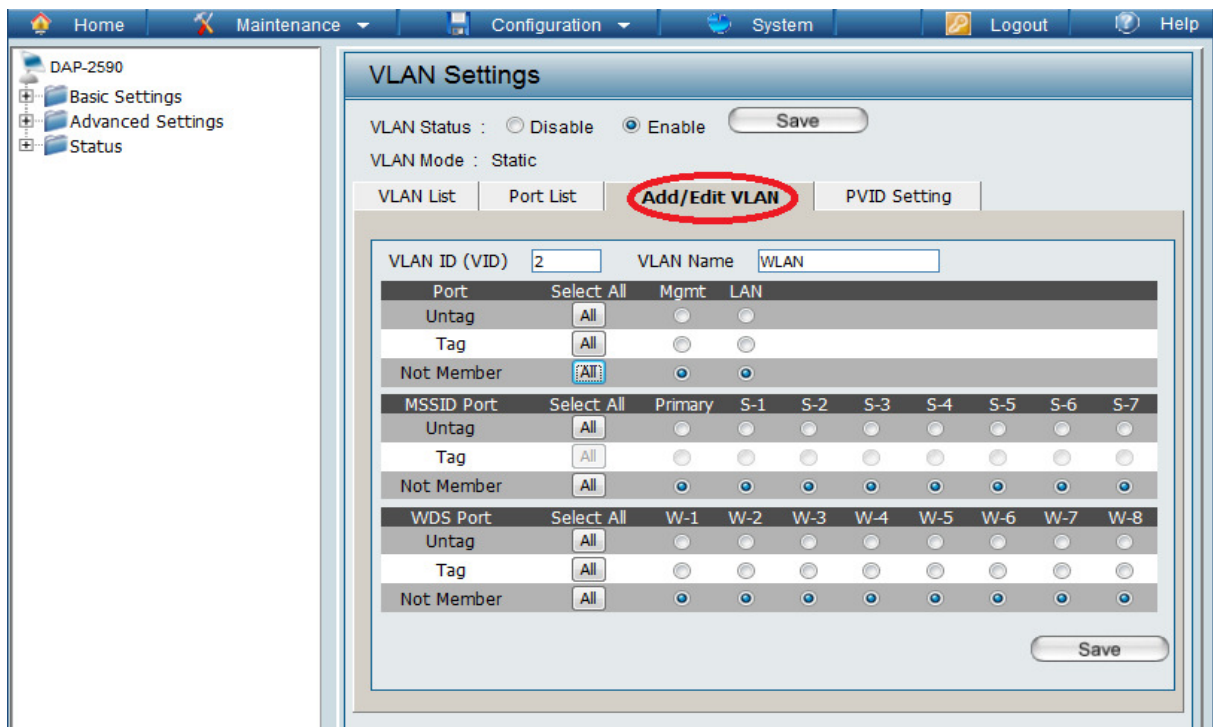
Home Maintenance Configuration System Logout Help

DAP-2590
Basic Settings
Advanced Settings
Status

VLAN Settings

VLAN Status : Disable Enable Save

VLAN Mode : Static

VLAN List | Port List | Add/Edit VLAN | PVID Setting

VLAN ID (VID) 2 VLAN Name WLAN

| Port | Select All | Mgmt | LAN |
|---|---|---|---|
| Untag | All | | |
| Tag | All | | |
| Not Member | All | | |

| MSSID Port | Select All | Primary | S-1 | S-2 | S-3 | S-4 | S-5 | S-6 | S-7 |
|---|---|---|---|---|---|---|---|---|---|
| Untag | All | | | | | | | | |
| Tag | All | | | | | | | | |
| Not Member | All | | | | | | | | |

| WDS Port | Select All | W-1 | W-2 | W-3 | W-4 | W-5 | W-6 | W-7 | W-8 |
|---|---|---|---|---|---|---|---|---|---|
| Untag | All | | | | | | | | |
| Tag | All | | | | | | | | |
| Not Member | All | | | | | | | | |

Save